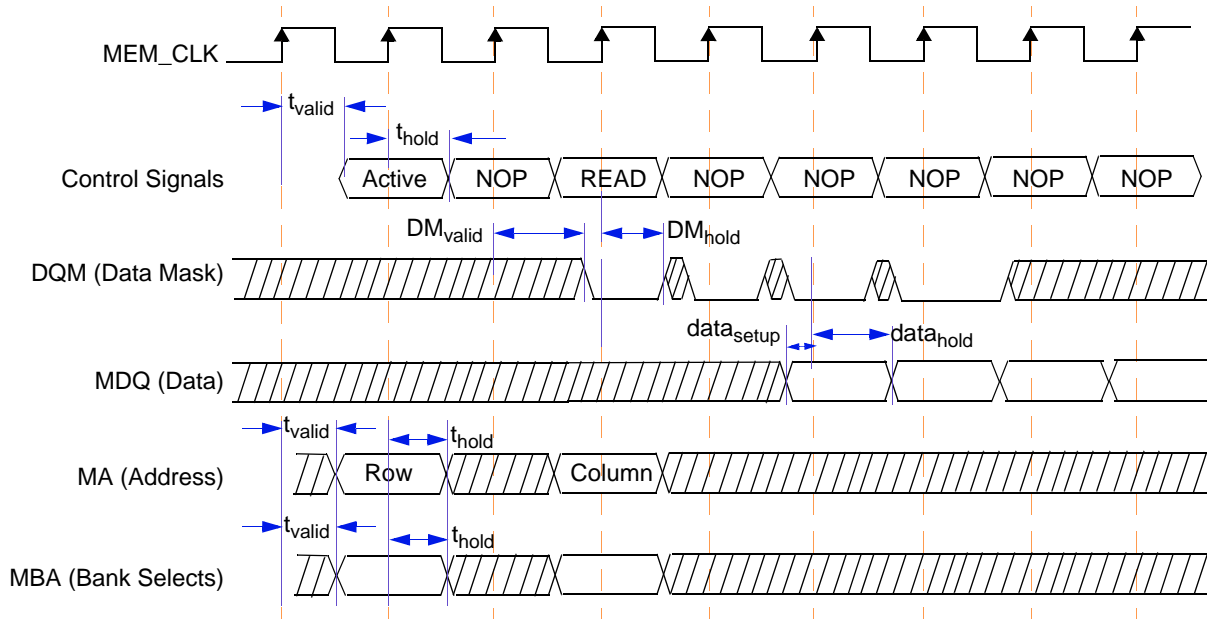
MEM_CLK

$t_{valid}$

$t_{hold}$

Control Signals

Active

NOP

READ

NOP

NOP

NOP

NOP

NOP

$DM_{valid}$

$DM_{hold}$

DQM (Data Mask)

$data_{setup}$

$data_{hold}$

MDQ (Data)

$t_{valid}$

$t_{hold}$

MA (Address)

Row

Column

$t_{valid}$

$t_{hold}$

MBA (Bank Selects)